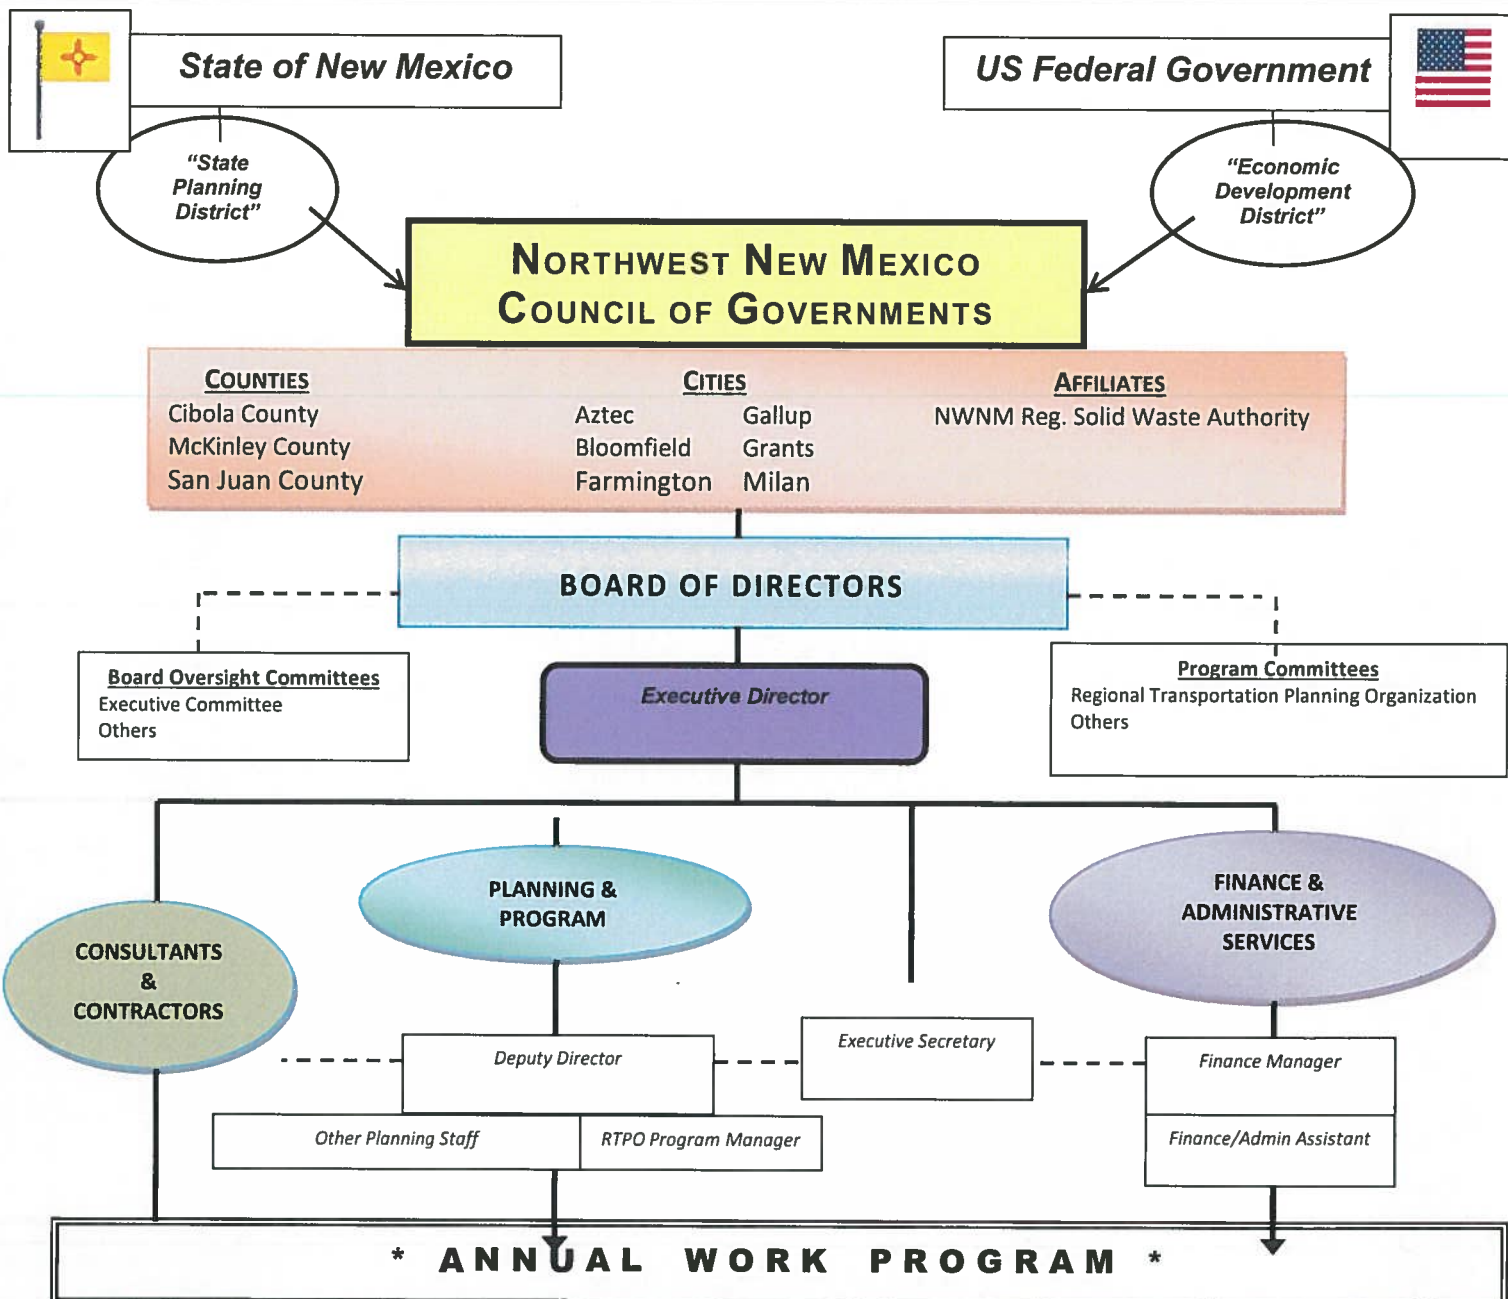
State of New Mexico

US Federal Government

"State Planning District"

"Economic Development District"

NORTHWEST NEW MEXICO COUNCIL OF GOVERNMENTS

COUNTIES
Cibola County
McKinley County
San Juan County

CITIES
Aztec
Bloomfield
Farmington
Gallup
Grants
Milan

AFFILIATES
NWNM Reg. Solid Waste Authority

BOARD OF DIRECTORS

Board Oversight Committees
Executive Committee
Others

Executive Director

Program Committees
Regional Transportation Planning Organization
Others

PLANNING & PROGRAM

FINANCE & ADMINISTRATIVE SERVICES

CONSULTANTS & CONTRACTORS

Deputy Director

Executive Secretary

Finance Manager

Other Planning Staff

RTPO Program Manager

Finance/Admin Assistant

* ANNUAL WORK PROGRAM *